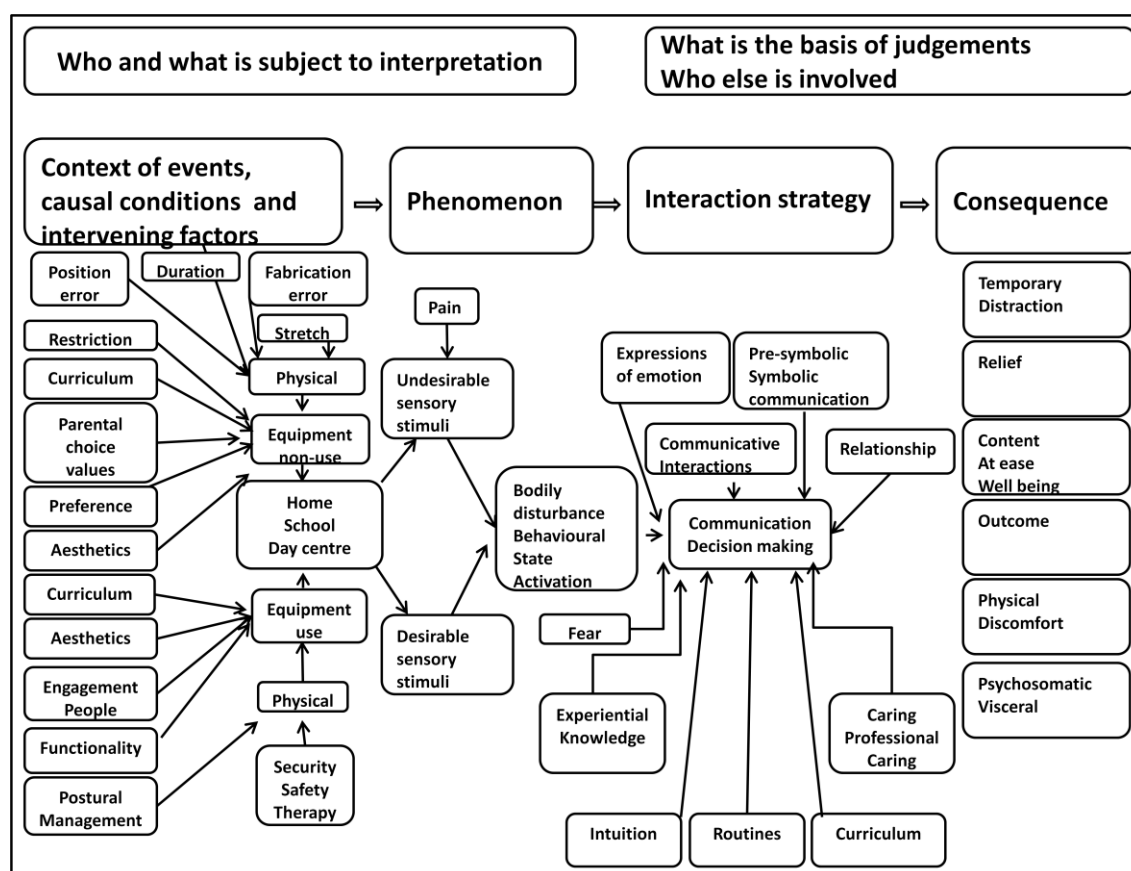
Who and what is subject to interpretation

What is the basis of judgements
Who else is involved

Context of events, causal conditions and intervening factors

Phenomenon

Interaction strategy

Consequence

Position error

Duration

Fabrication error

Stretch

Restriction

Curriculum

Parental choice values

Preference

Aesthetics

Physical

Equipment non-use

Home
School
Day centre

Curriculum

Aesthetics

Engagement People

Functionality

Postural Management

Equipment use

Physical

Security
Safety
Therapy

Pain

Undesirable sensory stimuli

Desirable sensory stimuli

Bodily disturbance
Behavioural State
Activation

Expressions of emotion

Pre-symbolic
Symbolic communication

Communicative Interactions

Relationship

Communication
Decision making

Fear

Experiential Knowledge

Caring
Professional
Caring

Intuition

Routines

Curriculum

Temporary Distraction

Relief

Content
At ease
Well being

Outcome

Physical Discomfort

Psychosomatic
Visceral